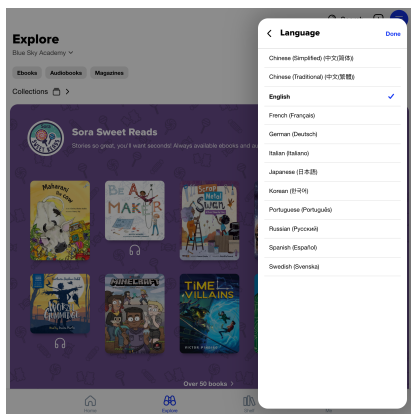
Explore
Blue Sky Academy

Ebooks Audiobooks Magazines

Collections

Sora Sweet Reads
Stories so great, you'll want seconds! Always available ebooks and a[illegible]

Makaroni the cow
BE A MAKER
Scrap Metal Lion
MINECRAFT
TIME VILLAINS

Over 50 books >

Home Explore Shelf

Language Done
Chinese (Simplified) (中文(简体))
Chinese (Traditional) (中文(繁體))
English
French (Français)
German (Deutsch)
Italian (Italiano)
Japanese (日本語)
Korean (한국어)
Portuguese (Português)
Russian (Русский)
Spanish (Español)
Swedish (Svenska)